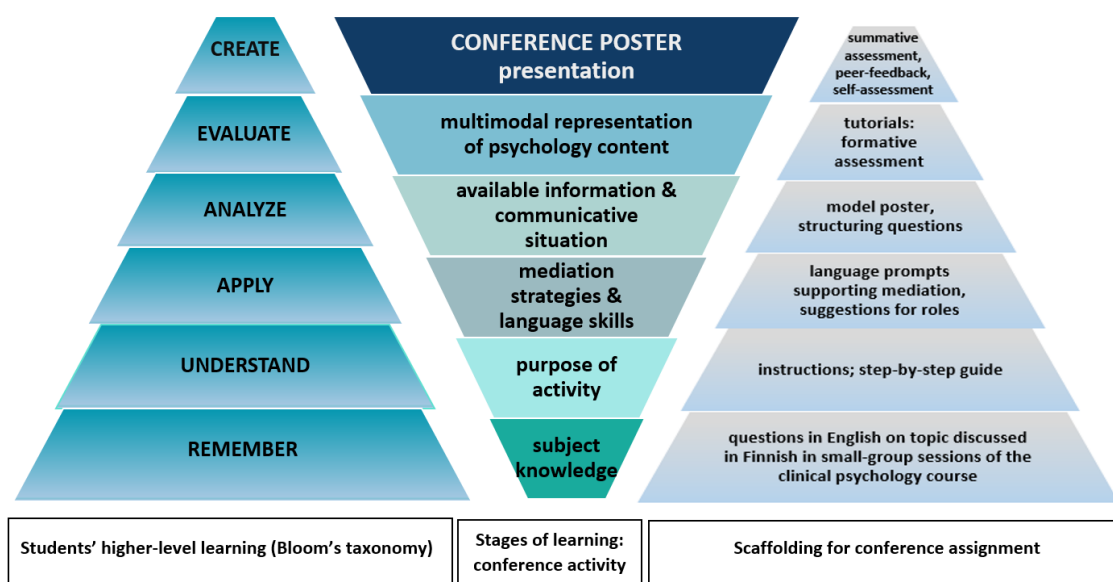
CREATE

EVALUATE

ANALYZE

APPLY

UNDERSTAND

REMEMBER

CONFERENCE POSTER presentation

multimodal representation of psychology content

available information & communicative situation

mediation strategies & language skills

purpose of activity

subject knowledge

summative assessment, peer-feedback, self-assessment

tutorials: formative assessment

model poster, structuring questions

language prompts supporting mediation, suggestions for roles

instructions; step-by-step guide

questions in English on topic discussed in Finnish in small-group sessions of the clinical psychology course

Students' higher-level learning (Bloom's taxonomy)

Stages of learning: conference activity

Scaffolding for conference assignment